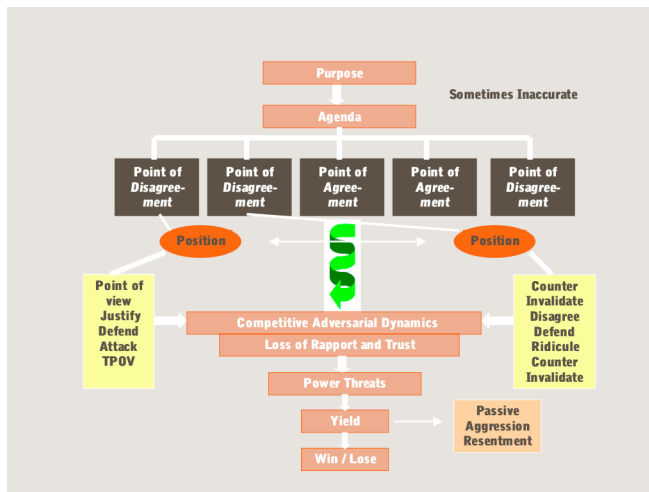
Purpose

Sometimes Inaccurate

Agenda

Point of Disagreement

Point of Disagreement

Point of Agreement

Point of Agreement

Point of Disagreement

Position

Position

Point of view
Justify
Defend
Attack
TPOV

Counter
Invalidate
Disagree
Defend
Ridicule
Counter
Invalidate

Competitive Adversarial Dynamics

Loss of Rapport and Trust

Power Threats

Yield

Passive Aggression Resentment

Win / Lose